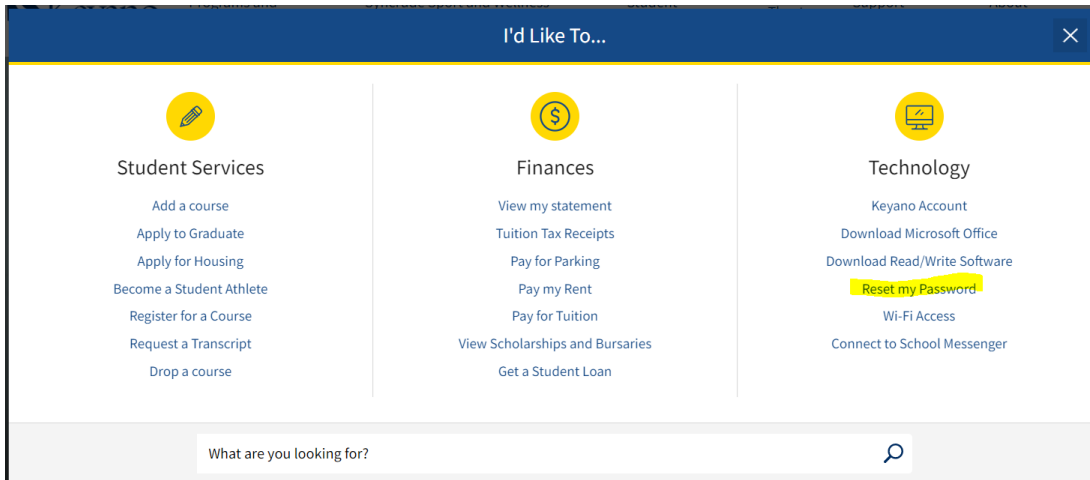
I'd Like To...

Student Services

Add a course
Apply to Graduate
Apply for Housing
Become a Student Athlete
Register for a Course
Request a Transcript
Drop a course

Finances

View my statement
Tuition Tax Receipts
Pay for Parking
Pay my Rent
Pay for Tuition
View Scholarships and Bursaries
Get a Student Loan

Technology

Keyano Account
Download Microsoft Office
Download Read/Write Software
Reset my Password
Wi-Fi Access
Connect to School Messenger

What are you looking for?